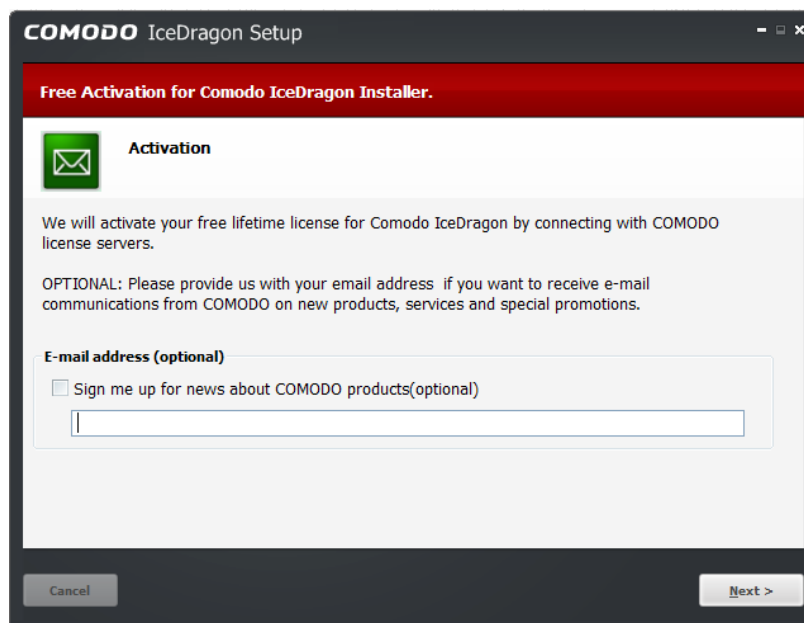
COMODO IceDragon Setup

Free Activation for Comodo IceDragon Installer.

Activation

We will activate your free lifetime license for Comodo IceDragon by connecting with COMODO license servers.

OPTIONAL: Please provide us with your email address if you want to receive e-mail communications from COMODO on new products, services and special promotions.

E-mail address (optional)

Sign me up for news about COMODO products(optional)

Cancel

Next >